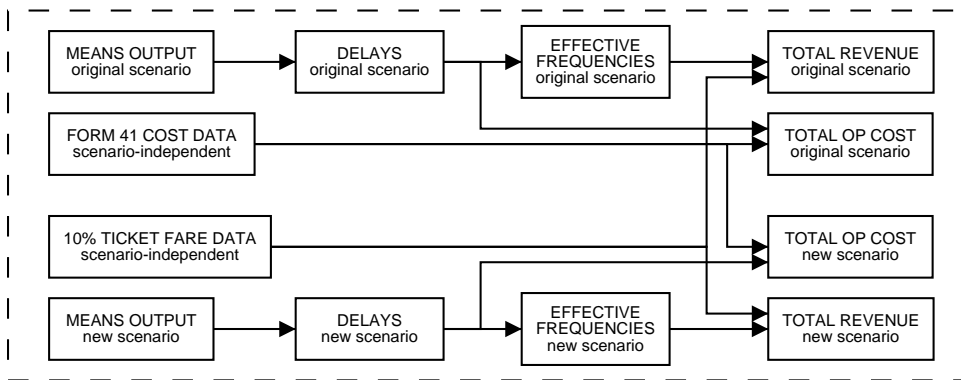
MEANS OUTPUT
original scenario

DELAYS
original scenario

EFFECTIVE FREQUENCIES
original scenario

TOTAL REVENUE
original scenario

FORM 41 COST DATA
scenario-independent

TOTAL OP COST
original scenario

10% TICKET FARE DATA
scenario-independent

TOTAL OP COST
new scenario

MEANS OUTPUT
new scenario

DELAYS
new scenario

EFFECTIVE FREQUENCIES
new scenario

TOTAL REVENUE
new scenario